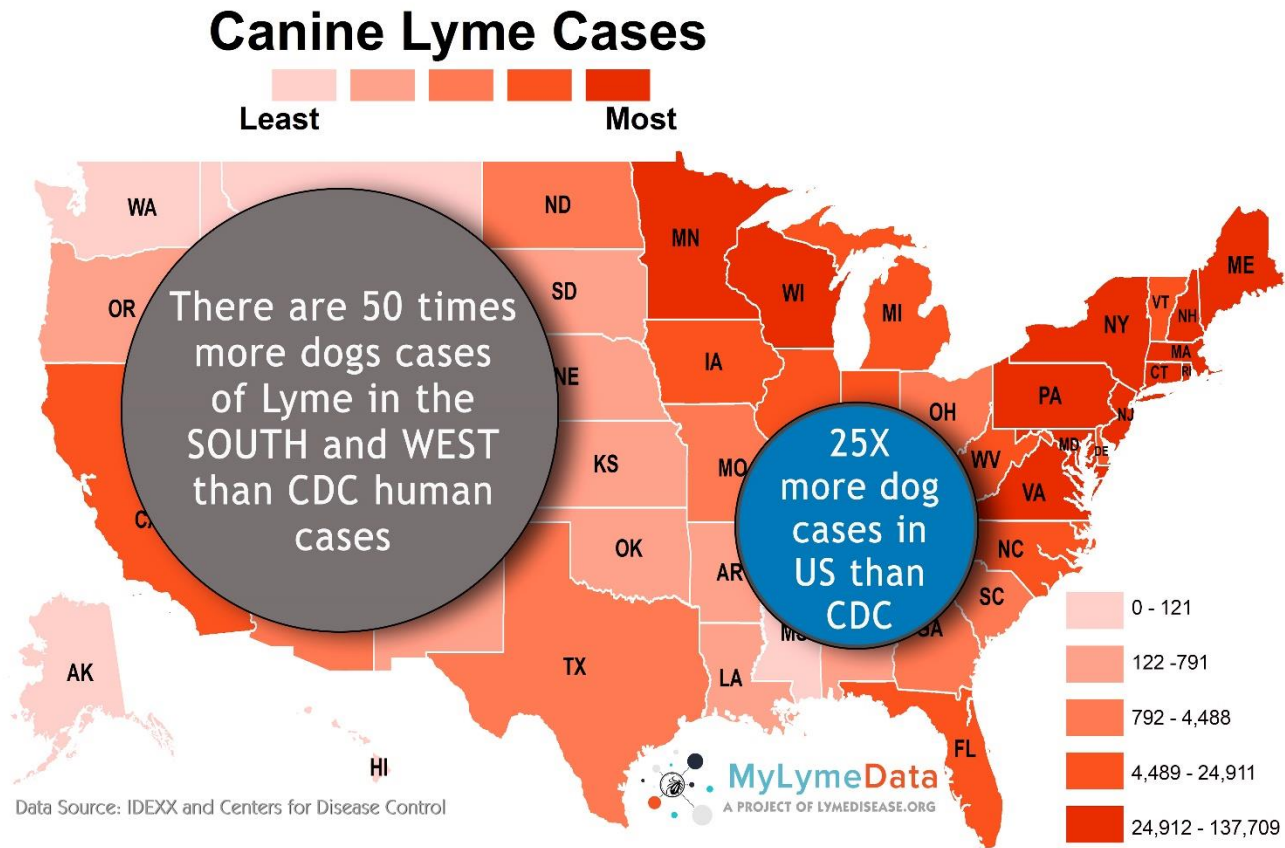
Canine Lyme Cases

Least

Most

WA

OR

ND

SD

NE

KS

OK

TX

MN

WI

MI

IA

MO

AR

LA

MS

OH

WV

VA

NC

SC

GA

FL

PA

NY

VT

NH

ME

MA

CT

RI

NJ

MD

DE

CA

AK

HI

There are 50 times more dogs cases of Lyme in the SOUTH and WEST than CDC human cases

25X more dog cases in US than CDC

0 - 121

122 -791

792 - 4,488

4,489 - 24,911

24,912 - 137,709

Data Source: IDEXX and Centers for Disease Control

MyLymeData

A PROJECT OF LYMEDISEASE.ORG